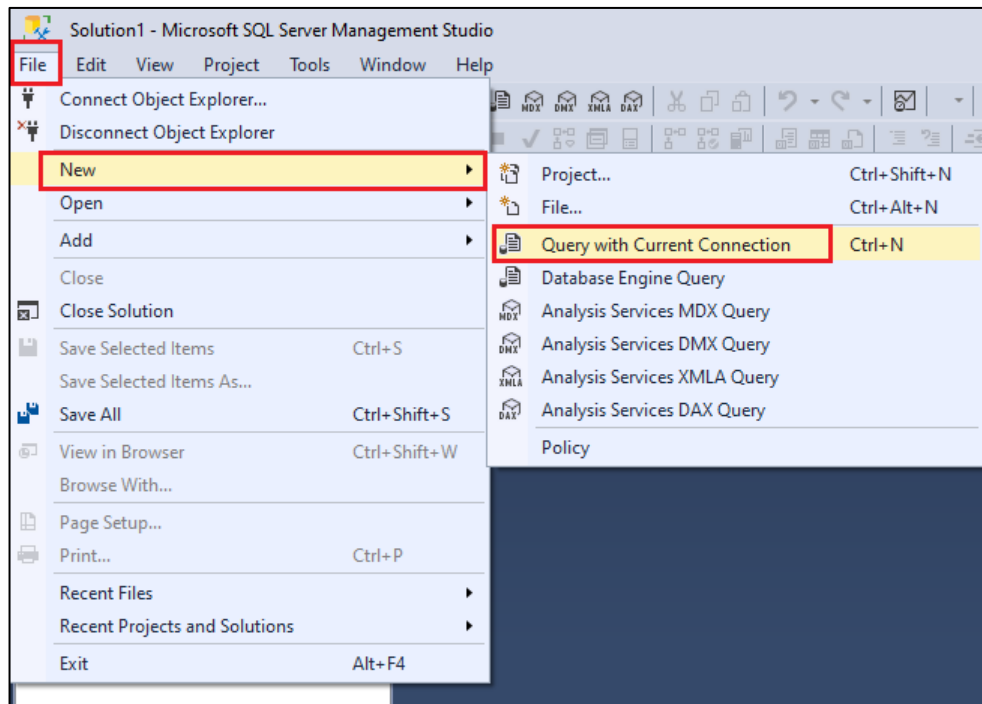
Solution1 - Microsoft SQL Server Management Studio

File Edit View Project Tools Window Help

MDX DMX XMLA DAX

Connect Object Explorer...
Disconnect Object Explorer
New
Open
Add
Close
Close Solution
Save Selected Items Ctrl+S
Save Selected Items As...
Save All Ctrl+Shift+S
View in Browser Ctrl+Shift+W
Browse With...
Page Setup...
Print... Ctrl+P
Recent Files
Recent Projects and Solutions
Exit Alt+F4

Project... Ctrl+Shift+N
File... Ctrl+Alt+N
Query with Current Connection Ctrl+N
Database Engine Query
MDX Analysis Services MDX Query
DMX Analysis Services DMX Query
XMLA Analysis Services XMLA Query
DAX Analysis Services DAX Query
Policy